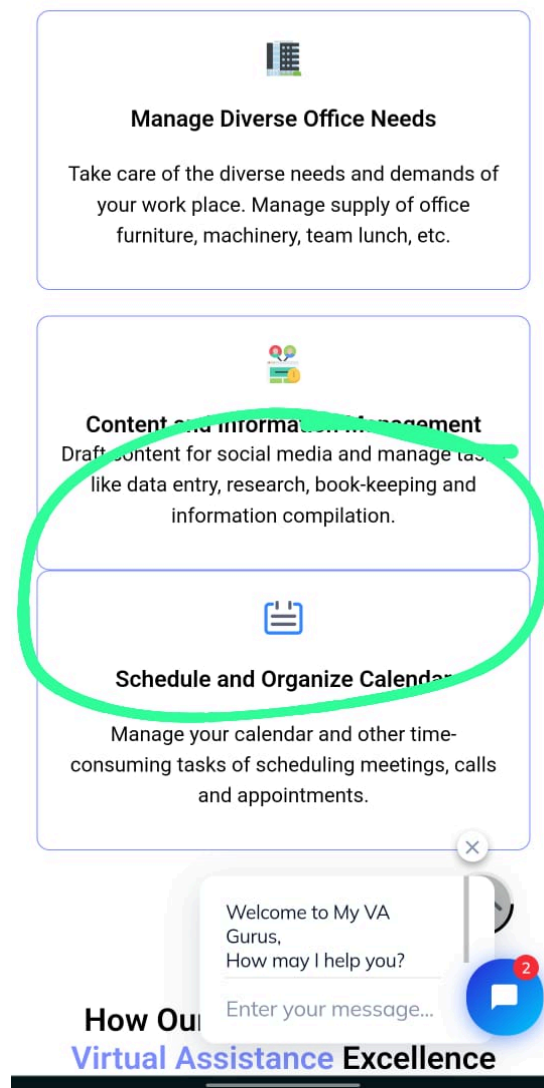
Manage Diverse Office Needs

Take care of the diverse needs and demands of your work place. Manage supply of office furniture, machinery, team lunch, etc.

Content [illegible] Information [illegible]agement

Draft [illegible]ontent for social media and manage tas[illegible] like data entry, research, book-keeping and information compilation.

Schedule and Organize Calend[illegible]

Manage your calendar and other time-consuming tasks of scheduling meetings, calls and appointments.

Welcome to My VA Gurus,
How may I help you?

Enter your message...

2

How Ou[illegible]

Virtual Assistance Excellence